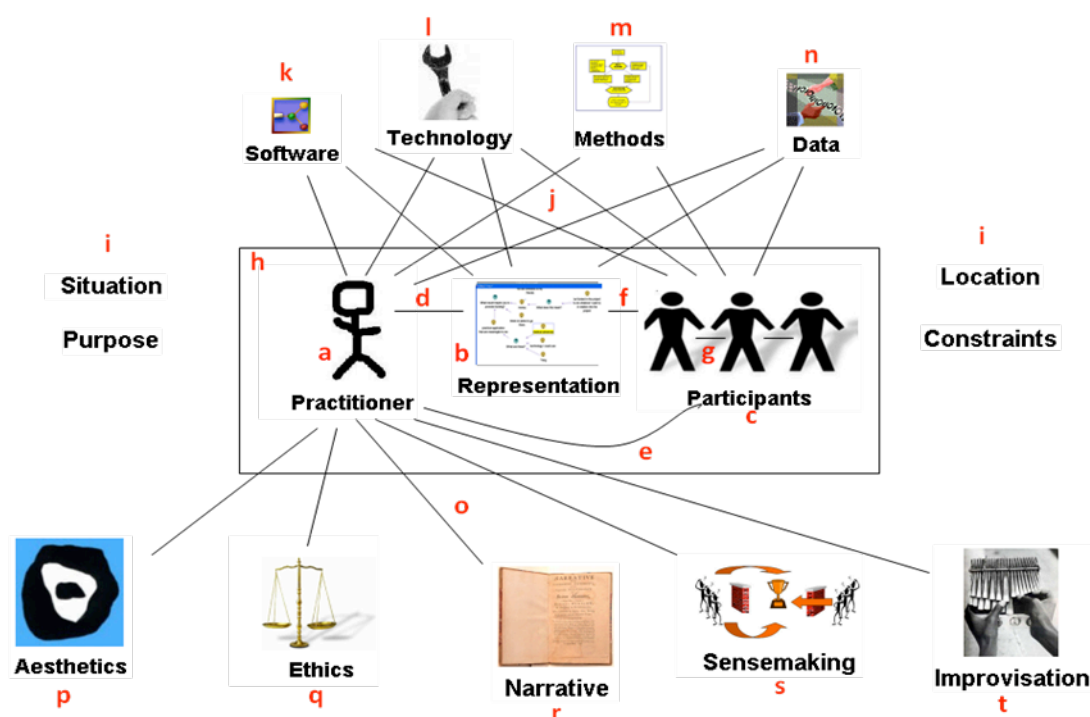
l
m
k
n
Technology
Methods
Software
Data
j
i
i
h
Situation
Location
d
f
Purpose
Constraints
a
b
g
Representation
Practitioner
Participants
c
e
o
Aesthetics
Ethics
Narrative
Sensemaking
Improvisation
p
q
r
s
t